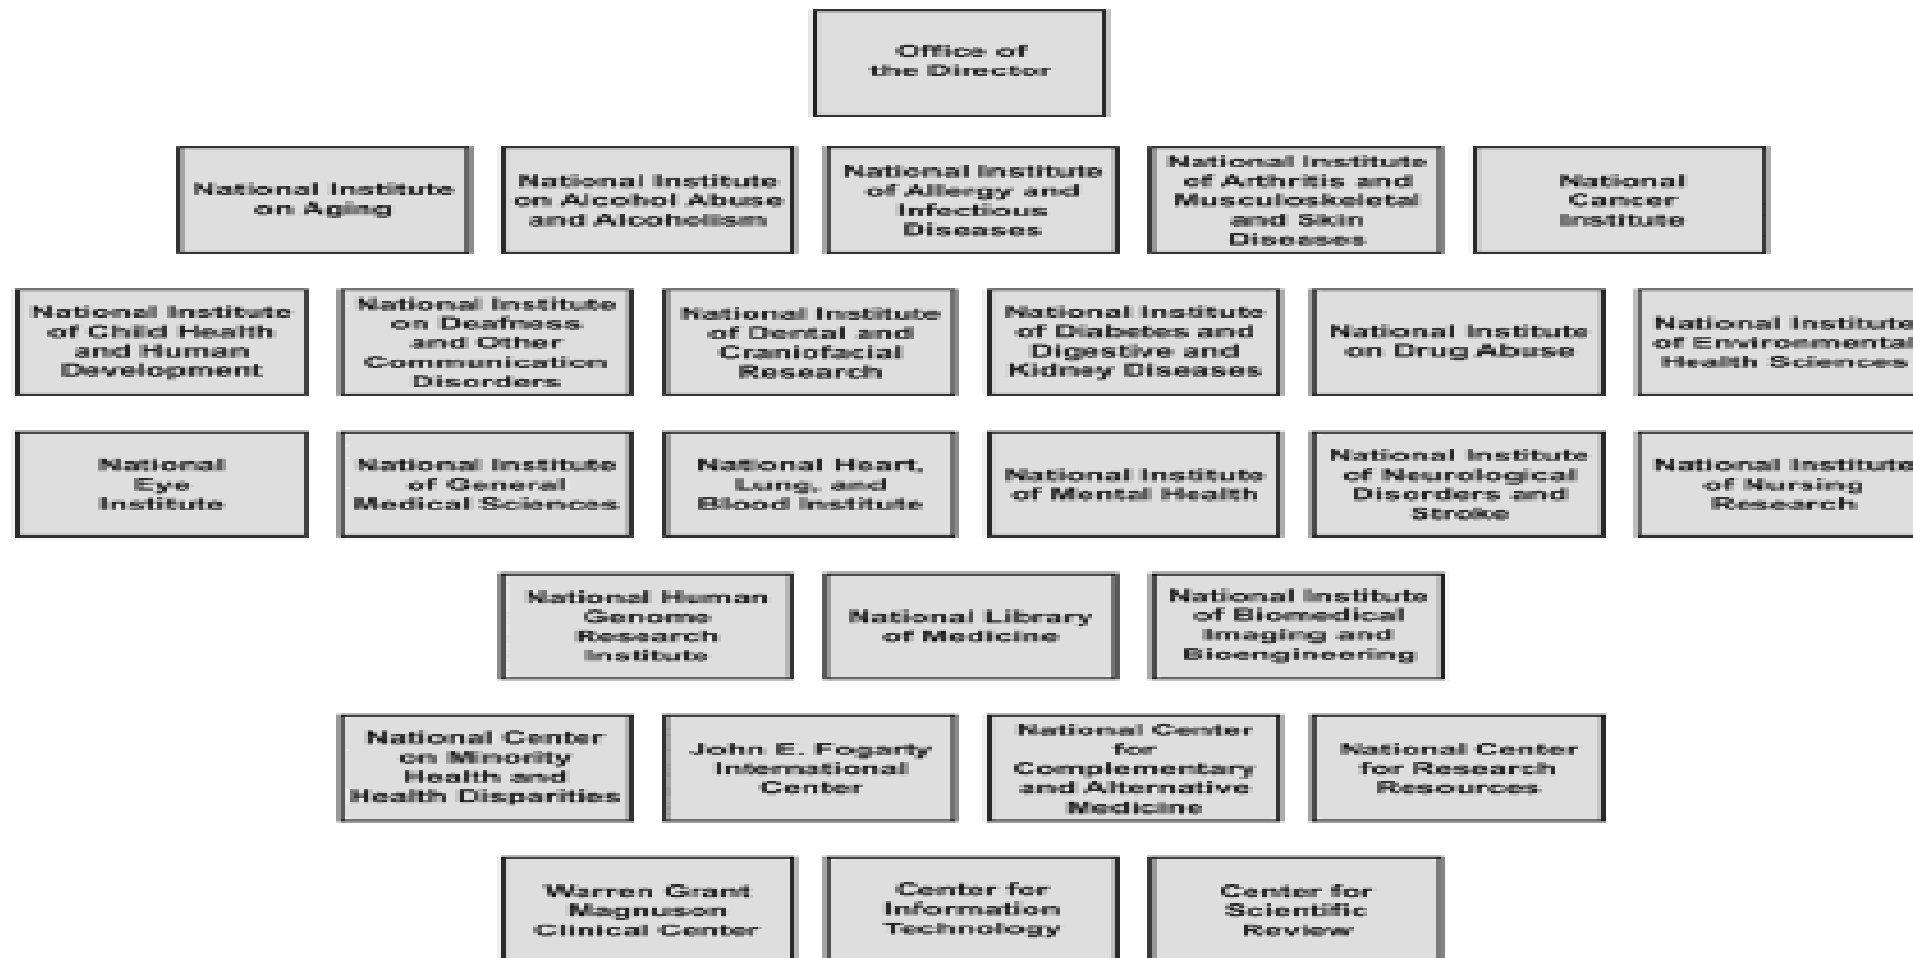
Office of the Director

National Institute on Aging

National Institute on Alcohol Abuse and Alcoholism

National Institute of Allergy and Infectious Diseases

National Institute of Arthritis and Musculoskeletal and Skin Diseases

National Cancer Institute

National Institute of Child Health and Human Development

National Institute on Deafness and Other Communication Disorders

National Institute of Dental and Craniofacial Research

National Institute of Diabetes and Digestive and Kidney Diseases

National Institute on Drug Abuse

National Institute of Environmental Health Sciences

National Eye Institute

National Institute of General Medical Sciences

National Heart, Lung, and Blood Institute

National Institute of Mental Health

National Institute of Neurological Disorders and Stroke

National Institute of Nursing Research

National Human Genome Research Institute

National Library of Medicine

National Institute of Biomedical Imaging and Bioengineering

National Center on Minority Health and Health Disparities

John E. Fogarty International Center

National Center for Complementary and Alternative Medicine

National Center for Research Resources

Warren Grant Magnuson Clinical Center

Center for Information Technology

Center for Scientific Review